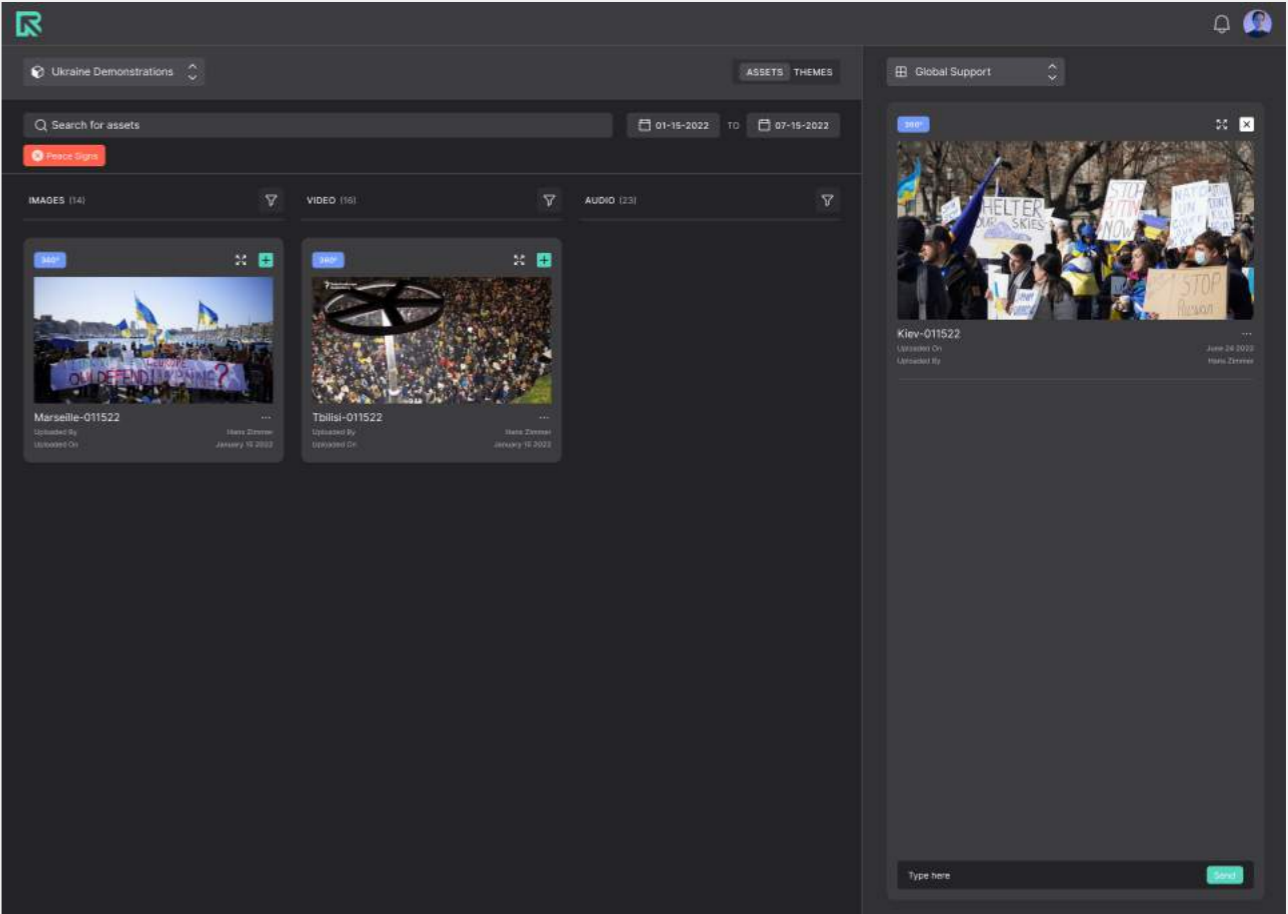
Ukraine Demonstrations

ASSETS THEMES

Search for assets

01-15-2022 TO 07-15-2022

Peace Signs

IMAGES (14)

VIDEO (16)

AUDIO (23)

360°

OU DEFEND L'UKRAINE ?

Marseille-011522

Uploaded By Hans Zimmer

Uploaded On January 15 2022

360°

Tbilisi-011522

Uploaded By Hans Zimmer

Uploaded On January 15 2022

Global Support

360°

HELTER OUR SKIES

STOP PUTIN NOW

STOP Russia

Kiev-011522

Uploaded On June 24 2022

Uploaded By Hans Zimmer

Type here

Send